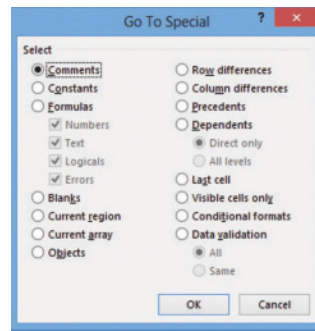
Go To Special

?

×

Select

Comments

Constants

Formulas

Numbers

Text

Logicals

Errors

Blanks

Current region

Current array

Objects

Row differences

Column differences

Precedents

Dependents

Direct only

All levels

Last cell

Visible cells only

Conditional formats

Data validation

All

Same

OK

Cancel